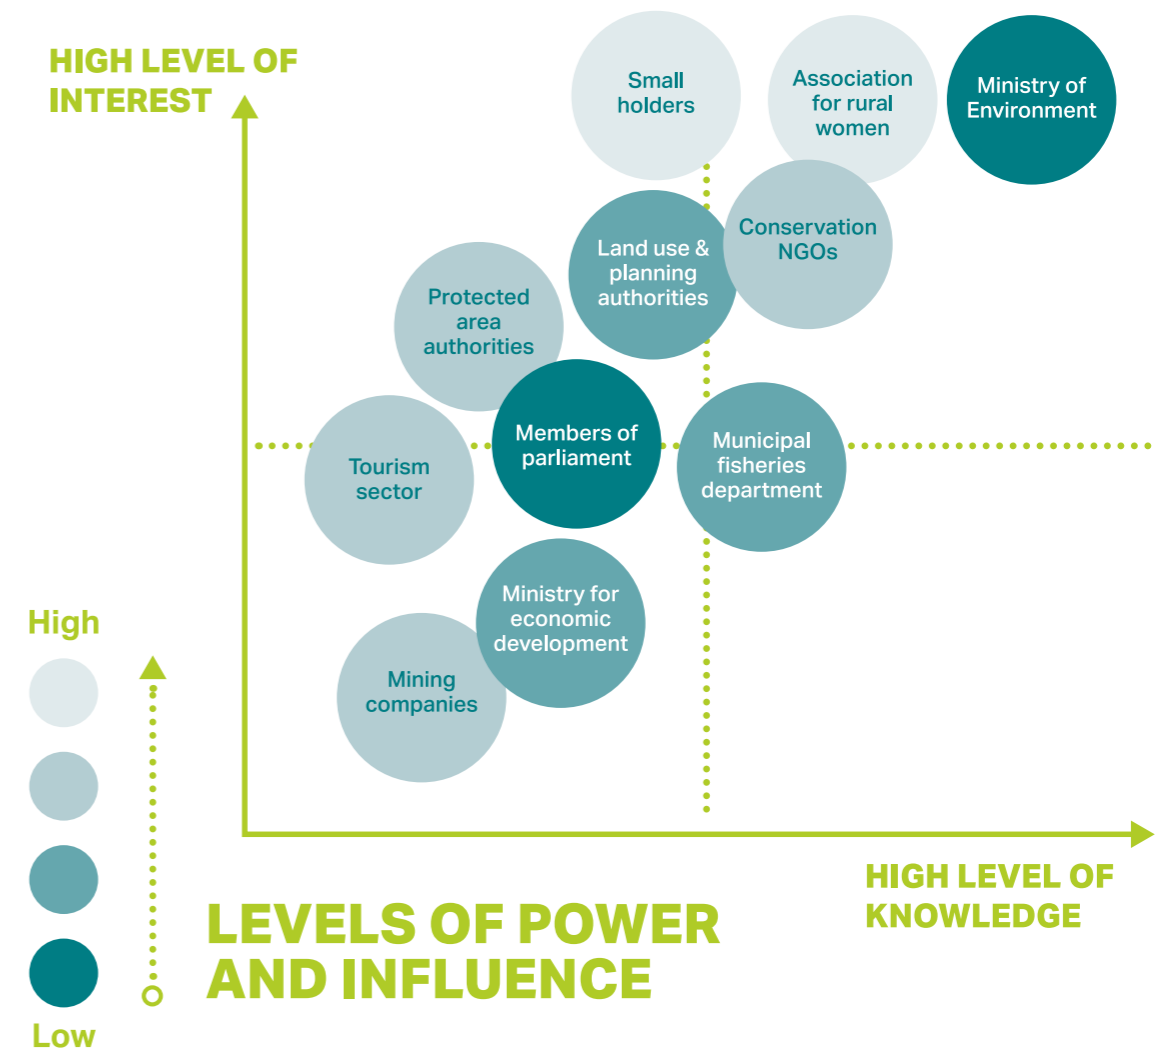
HIGH LEVEL OF INTEREST

Small holders

Association for rural women

Ministry of Environment

Land use & planning authorities

Conservation NGOs

Protected area authorities

Members of parliament

Municipal fisheries department

Tourism sector

Ministry for economic development

Mining companies

High

Low

LEVELS OF POWER AND INFLUENCE

HIGH LEVEL OF KNOWLEDGE